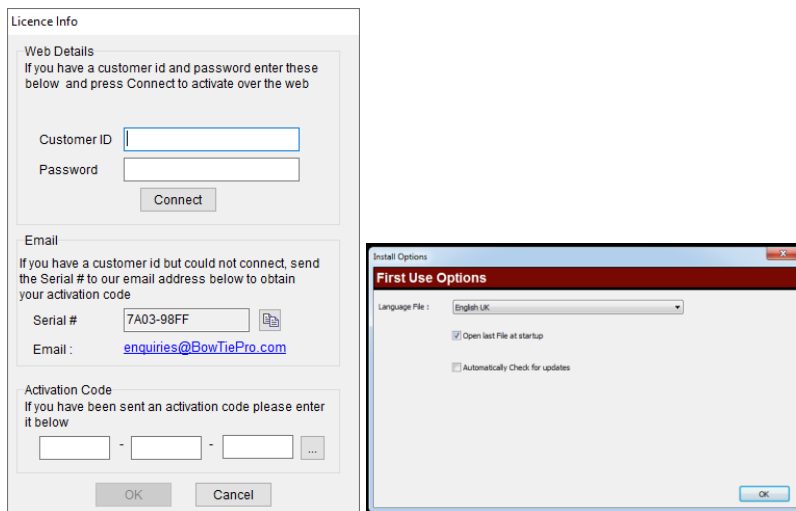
Licence Info

Web Details
If you have a customer id and password enter these below and press Connect to activate over the web

Customer ID
Password
Connect

Email
If you have a customer id but could not connect, send the Serial # to our email address below to obtain your activation code

Serial # 7A03-98FF
Email : enquiries@BowTiePro.com

Activation Code
If you have been sent an activation code please enter it below

- -
...

OK Cancel

Install Options
First Use Options
Language File : English UK
Open last File at startup
Automatically Check for updates
OK